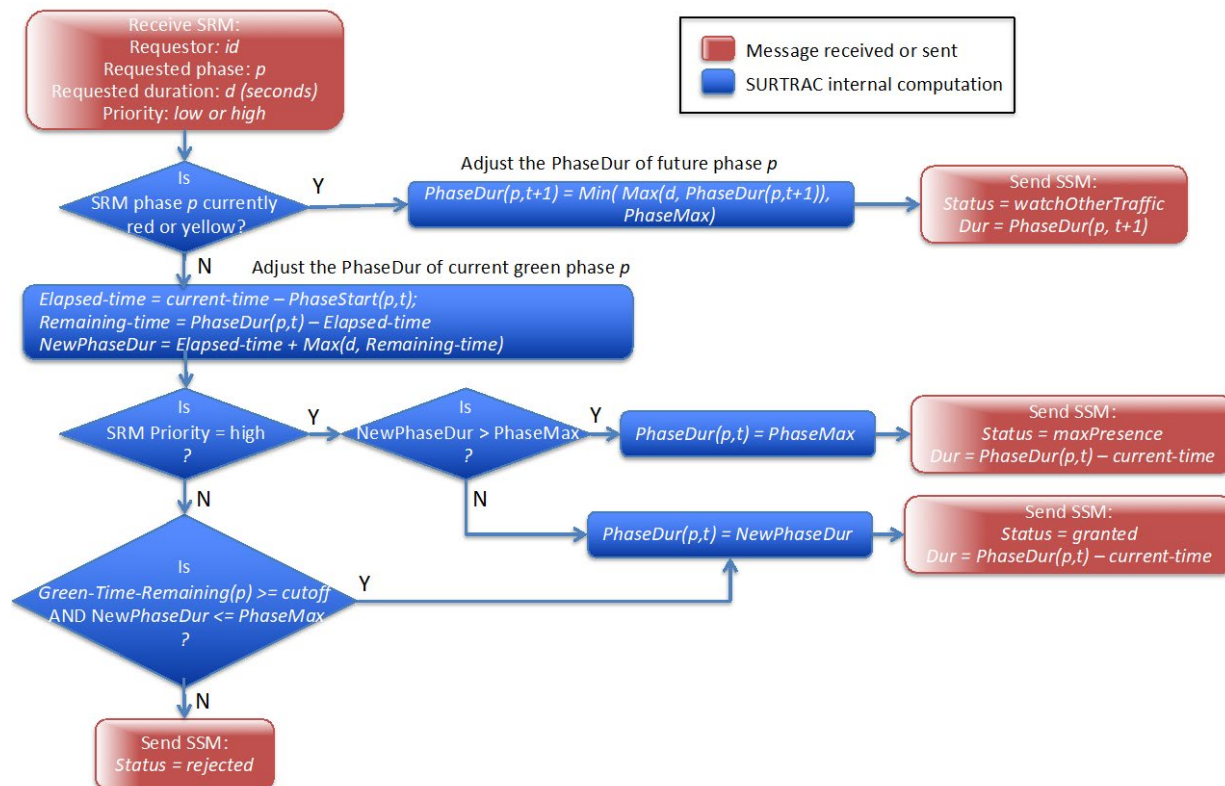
Receive SRM:
Requestor: id
Requested phase: p
Requested duration: d (seconds)
Priority: low or high

Message received or sent
SURTRAC internal computation

Is
SRM phase p currently red or yellow?

Y

Adjust the PhaseDur of future phase p

PhaseDur(p,t+1) = Min( Max(d, PhaseDur(p,t+1)), PhaseMax)

Send SSM:
Status = watchOtherTraffic
Dur = PhaseDur(p, t+1)

N

Adjust the PhaseDur of current green phase p

Elapsed-time = current-time – PhaseStart(p,t);
Remaining-time = PhaseDur(p,t) – Elapsed-time
NewPhaseDur = Elapsed-time + Max(d, Remaining-time)

Is
SRM Priority = high
?

Y

Is
NewPhaseDur > PhaseMax
?

Y

PhaseDur(p,t) = PhaseMax

Send SSM:
Status = maxPresence
Dur = PhaseDur(p,t) – current-time

N

N

PhaseDur(p,t) = NewPhaseDur

Send SSM:
Status = granted
Dur = PhaseDur(p,t) – current-time

Is
Green-Time-Remaining(p) >= cutoff
AND NewPhaseDur <= PhaseMax
?

Y

N

Send SSM:
Status = rejected